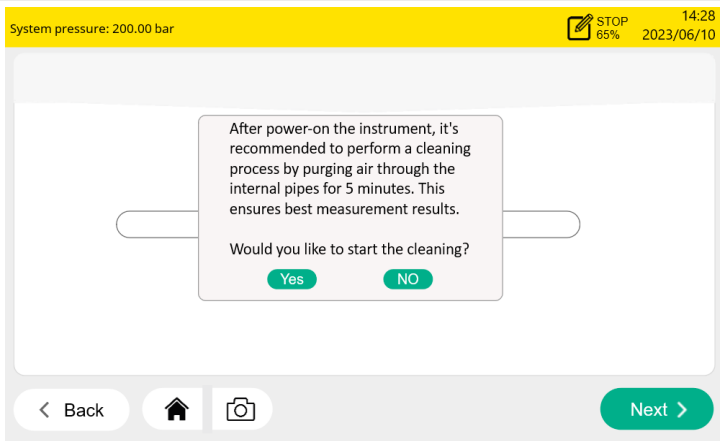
System pressure: 200.00 bar

STOP
65%

14:28
2023/06/10

After power-on the instrument, it's recommended to perform a cleaning process by purging air through the internal pipes for 5 minutes. This ensures best measurement results.

Would you like to start the cleaning?

Yes

NO

< Back

Next >